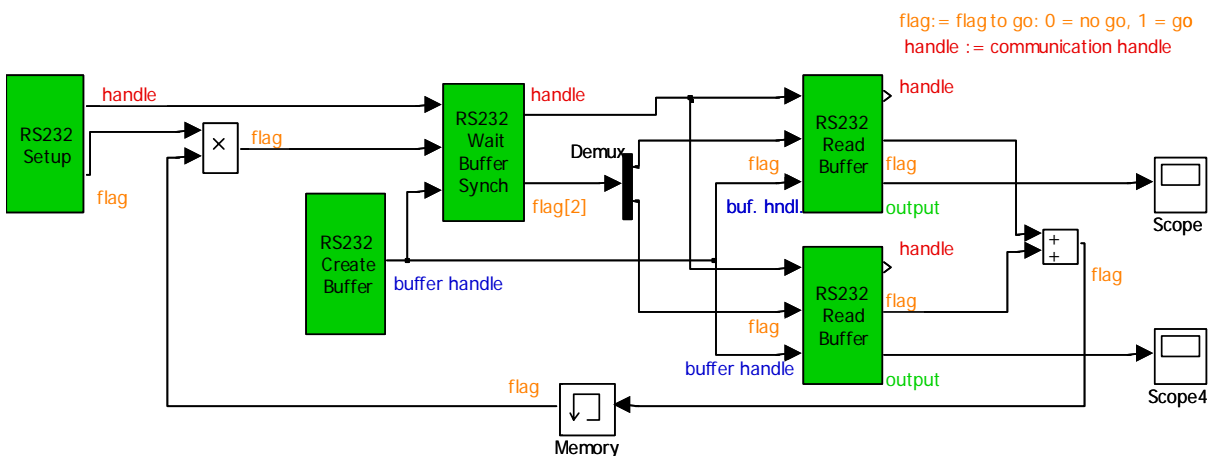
flag:= flag to go: 0 = no go, 1 = go
handle := communication handle

RS232 Setup

handle

flag

×

flag

RS232 Wait Buffer Synch

handle

flag[2]

Demux

RS232 Create Buffer

buffer handle

RS232 Read Buffer

handle

flag

flag

buf. hndl.

output

Scope

+
+

flag

RS232 Read Buffer

handle

flag

flag

buffer handle

output

Scope4

flag

Memory